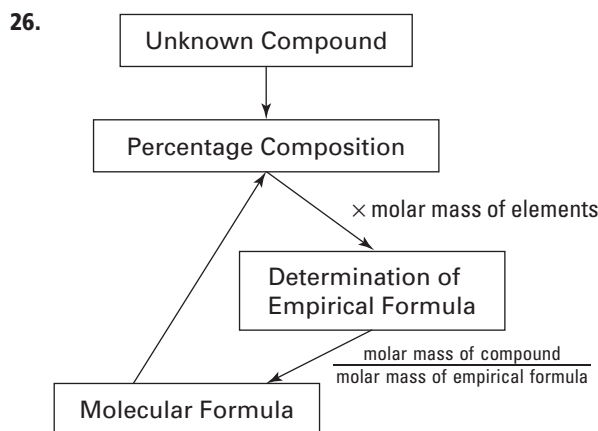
26.

Unknown Compound

Percentage Composition

$\times$ molar mass of elements

Determination of Empirical Formula

$\frac{\text{molar mass of compound}}{\text{molar mass of empirical formula}}$

Molecular Formula